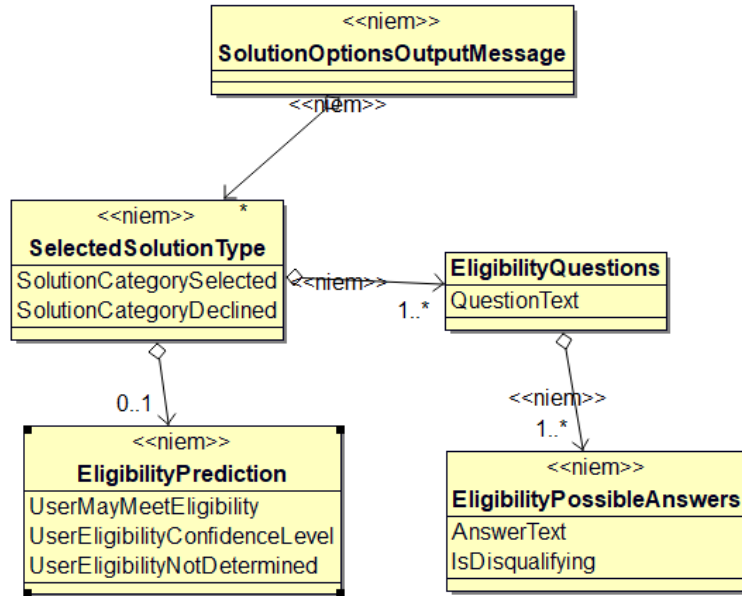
<<niem>>
SolutionOptionsOutputMessage

<<niem>>

<<niem>>
SelectedSolutionType
*
SolutionCategorySelected
SolutionCategoryDeclined

<<niem>>
1..*

EligibilityQuestions
QuestionText

0..1

<<niem>>
EligibilityPrediction
UserMayMeetEligibility
UserEligibilityConfidenceLevel
UserEligibilityNotDetermined

<<niem>>
1..*

<<niem>>
EligibilityPossibleAnswers
AnswerText
IsDisqualifying